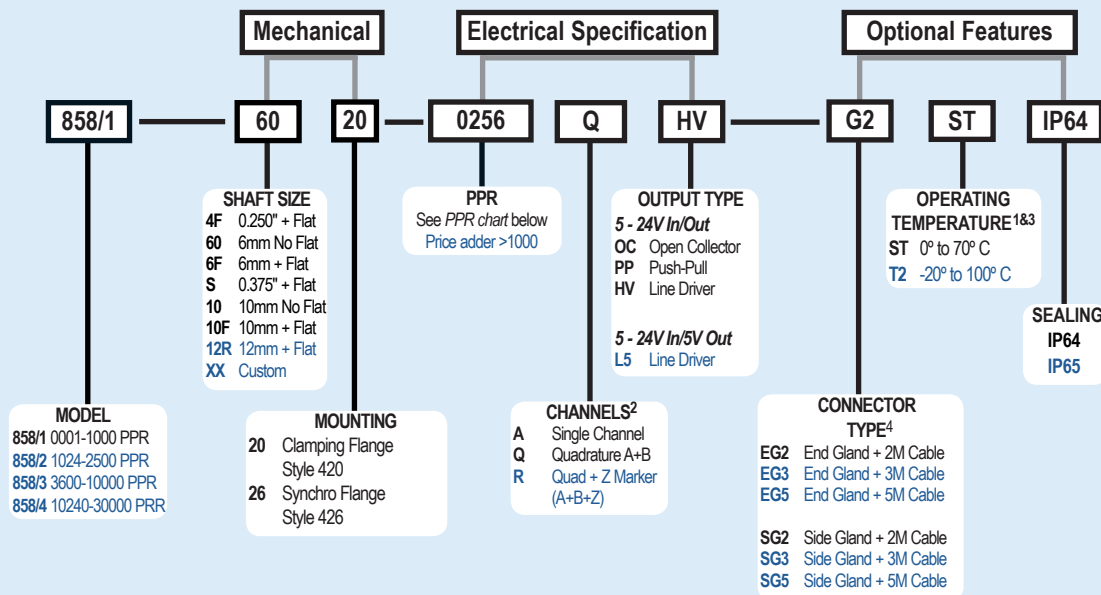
Mechanical

Electrical Specification

Optional Features

858/1

60

20

0256

Q

HV

G2

ST

IP64

SHAFT SIZE
4F 0.250" + Flat
60 6mm No Flat
6F 6mm + Flat
S 0.375" + Flat
10 10mm No Flat
10F 10mm + Flat
12R 12mm + Flat
XX Custom

PPR
See PPR chart below
Price adder >1000

OUTPUT TYPE
5 - 24V In/Out
OC Open Collector
PP Push-Pull
HV Line Driver

5 - 24V In/5V Out
L5 Line Driver

OPERATING TEMPERATURE$^{1\&3}$
ST 0º to 70º C
T2 -20º to 100º C

SEALING
IP64
IP65

MODEL
858/1 0001-1000 PPR
858/2 1024-2500 PPR
858/3 3600-10000 PPR
858/4 10240-30000 PRR

MOUNTING
20 Clamping Flange Style 420
26 Synchro Flange Style 426

CHANNELS$^{2}$
A Single Channel
Q Quadrature A+B
R Quad + Z Marker (A+B+Z)

CONNECTOR TYPE$^{4}$
EG2 End Gland + 2M Cable
EG3 End Gland + 3M Cable
EG5 End Gland + 5M Cable

SG2 Side Gland + 2M Cable
SG3 Side Gland + 3M Cable
SG5 Side Gland + 5M Cable